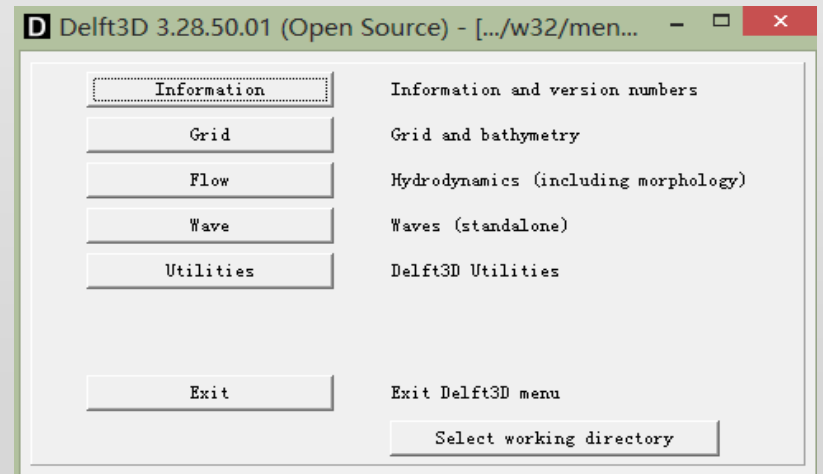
D Delft3D 3.28.50.01 (Open Source) - [.../w32/men...

Information
Information and version numbers

Grid
Grid and bathymetry

Flow
Hydrodynamics (including morphology)

Wave
Waves (standalone)

Utilities
Delft3D Utilities

Exit
Exit Delft3D menu

Select working directory